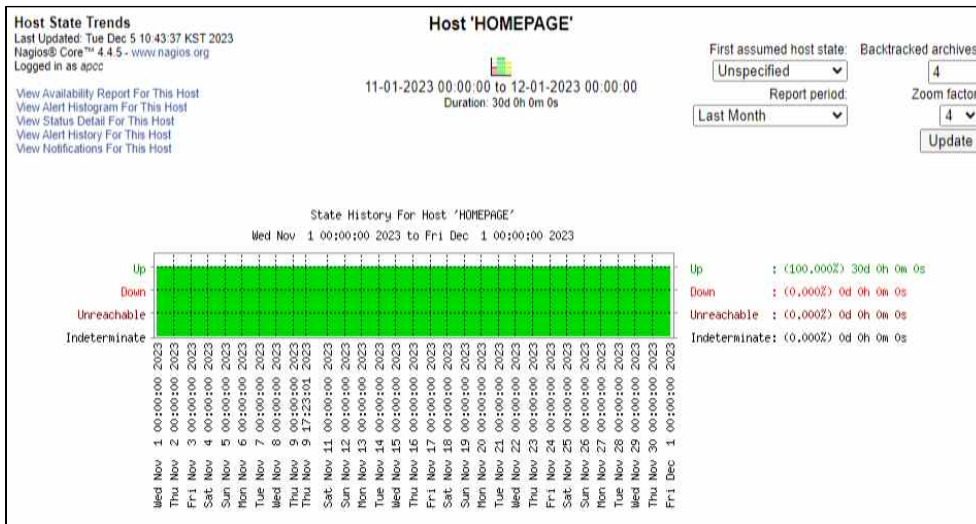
Host State Trends
Last Updated: Tue Dec 5 10:43:37 KST 2023
Nagios® Core™ 4.4.5 - www.nagios.org
Logged in as apcc

View Availability Report For This Host
View Alert Histogram For This Host
View Status Detail For This Host
View Alert History For This Host
View Notifications For This Host

Host 'HOMEPAGE'

11-01-2023 00:00:00 to 12-01-2023 00:00:00
Duration: 30d 0h 0m 0s

First assumed host state:
Unspecified
Backtracked archives
4
Report period:
Last Month
Zoom facto
4
Update

State History For Host 'HOMEPAGE'
Wed Nov 1 00:00:00 2023 to Fri Dec 1 00:00:00 2023

Up
Down
Unreachable
Indeterminate

Wed Nov 1 00:00:00 2023
Thu Nov 2 00:00:00 2023
Fri Nov 3 00:00:00 2023
Sat Nov 4 00:00:00 2023
Sun Nov 5 00:00:00 2023
Mon Nov 6 00:00:00 2023
Tue Nov 7 00:00:00 2023
Wed Nov 8 00:00:00 2023
Thu Nov 9 00:00:00 2023
Thu Nov 9 17:23:01 2023
Sat Nov 11 00:00:00 2023
Sun Nov 12 00:00:00 2023
Mon Nov 13 00:00:00 2023
Tue Nov 14 00:00:00 2023
Wed Nov 15 00:00:00 2023
Thu Nov 16 00:00:00 2023
Fri Nov 17 00:00:00 2023
Sat Nov 18 00:00:00 2023
Sun Nov 19 00:00:00 2023
Mon Nov 20 00:00:00 2023
Tue Nov 21 00:00:00 2023
Wed Nov 22 00:00:00 2023
Thu Nov 23 00:00:00 2023
Fri Nov 24 00:00:00 2023
Sat Nov 25 00:00:00 2023
Sun Nov 26 00:00:00 2023
Mon Nov 27 00:00:00 2023
Tue Nov 28 00:00:00 2023
Wed Nov 29 00:00:00 2023
Thu Nov 30 00:00:00 2023
Fri Dec 1 00:00:00 2023

Up : (100.000%) 30d 0h 0m 0s
Down : (0.000%) 0d 0h 0m 0s
Unreachable : (0.000%) 0d 0h 0m 0s
Indeterminate: (0.000%) 0d 0h 0m 0s